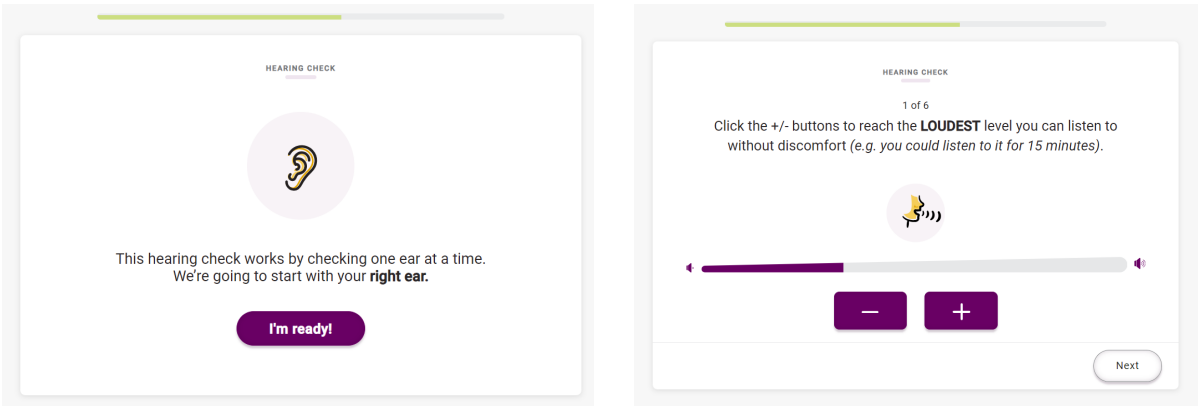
HEARING CHECK

This hearing check works by checking one ear at a time. We're going to start with your **right ear.**

I'm ready!

HEARING CHECK

1 of 6

Click the +/- buttons to reach the **LOUDEST** level you can listen to without discomfort *(e.g. you could listen to it for 15 minutes)*.

−

+

Next